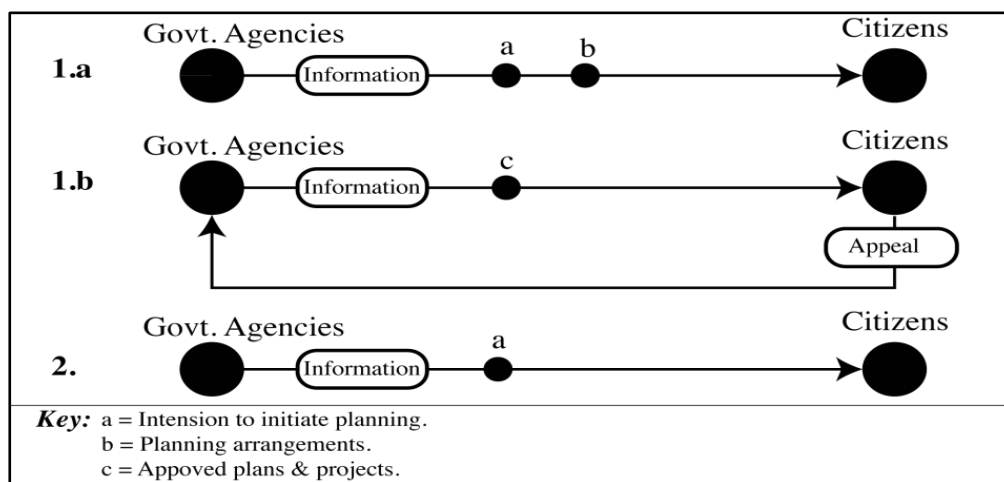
Govt. Agencies
Citizens
1.a
Information
a
b

Govt. Agencies
Citizens
1.b
Information
c
Appeal

Govt. Agencies
Citizens
2.
Information
a

*Key:* a = Intension to initiate planning.
b = Planning arrangements.
c = Appoved plans & projects.